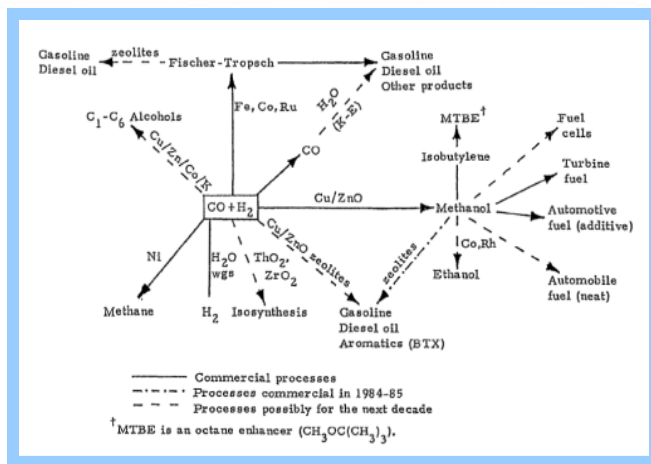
Gasoline
Diesel oil

zeolites

Fischer-Tropsch

Gasoline
Diesel oil
Other products

$C_1$-$C_6$ Alcohols

Cu/Zn/Co/K

Fe, Co, Ru

$H_2O$
(K-E)

MTBE$^†$

Fuel
cells

Isobutylene

CO

Turbine
fuel

$CO+H_2$

Cu/ZnO

Methanol

Automotive
fuel (additive)

Ni

$H_2O$
wgs

$ThO_2$,
$ZrO_2$

Cu/ZrO zeolites

zeolites

Co,Rh

Ethanol

Automobile
fuel (neat)

Methane

$H_2$

Isosynthesis

Gasoline
Diesel oil
Aromatics (BTX)

Commercial processes
Processes commercial in 1984-85
Processes possibly for the next decade

$^†$MTBE is an octane enhancer ($CH_3OC(CH_3)_3$).